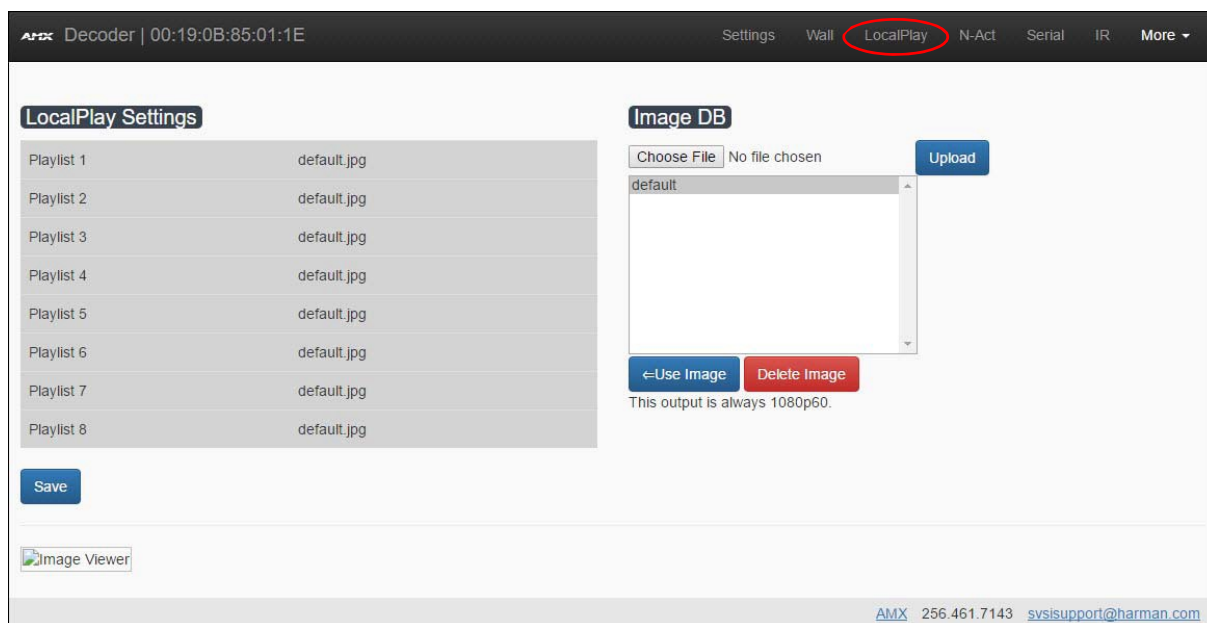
AMX Decoder | 00:19:0B:85:01:1E

Settings Wall LocalPlay N-Act Serial IR More ▾

LocalPlay Settings

| | |
|---|---|
| Playlist 1 | default.jpg |
| Playlist 2 | default.jpg |
| Playlist 3 | default.jpg |
| Playlist 4 | default.jpg |
| Playlist 5 | default.jpg |
| Playlist 6 | default.jpg |
| Playlist 7 | default.jpg |
| Playlist 8 | default.jpg |

Save

Image DB

Choose File No file chosen

Upload

default

⇐Use Image Delete Image

This output is always 1080p60.

Image Viewer

AMX 256.461.7143 svsisupport@harman.com